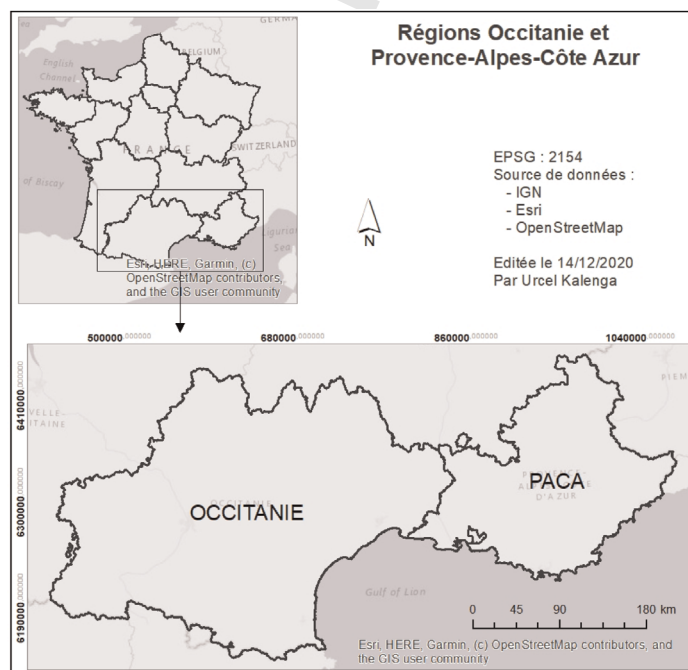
Régions Occitanie et Provence-Alpes-Côte Azur

GERMA
BELGIUM
English Channel
FRANCE
SWITZERLAND
of Biscay
Ligurian Sea
Esri, HERE, Garmin, (c) OpenStreetMap contributors, and the GIS user community

EPSG : 2154
Source de données :
- IGN
- Esri
- OpenStreetMap

N

Editée le 14/12/2020
Par Urcel Kalenga

500000.000000
680000.000000
860000.000000
1040000.000000
6410000.000000
6300000.000000
6190000.000000

VELLE-
ITAINE
PIEM
OCCITANIE
PACA
D'AZUR
Gulf of Lion
0 45 90 180 km
Esri, HERE, Garmin, (c) OpenStreetMap contributors, and the GIS user community